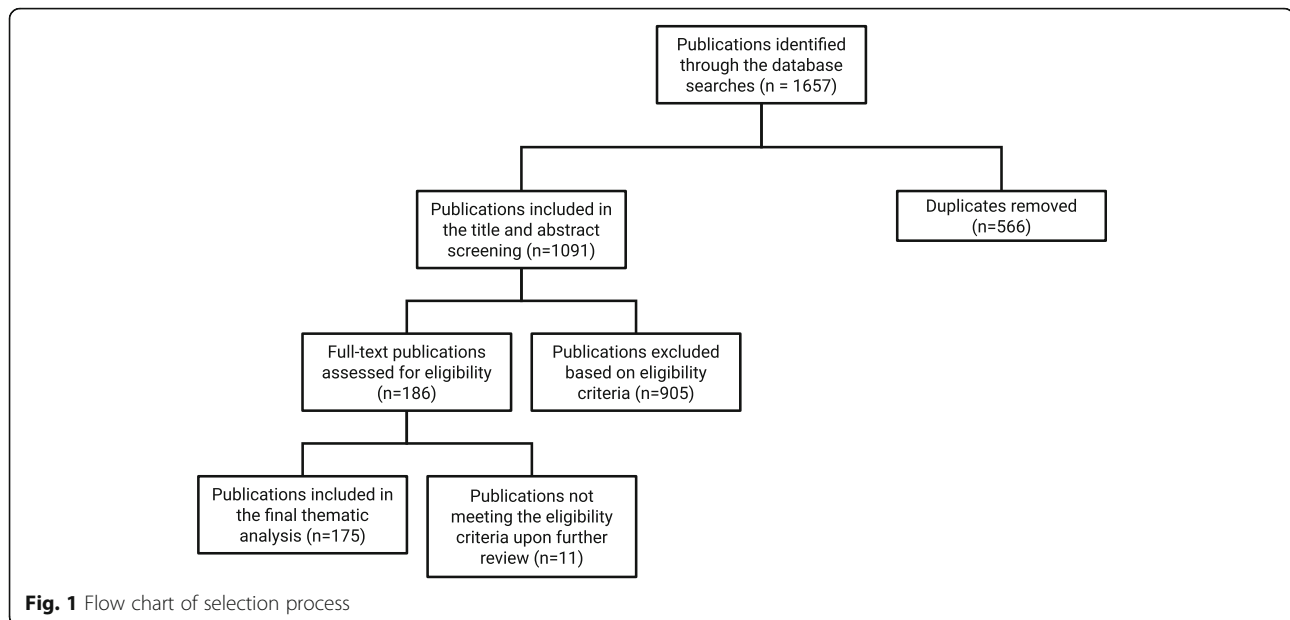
Publications identified through the database searches (n = 1657)

Publications included in the title and abstract screening (n=1091)

Duplicates removed (n=566)

Full-text publications assessed for eligibility (n=186)

Publications excluded based on eligibility criteria (n=905)

Publications included in the final thematic analysis (n=175)

Publications not meeting the eligibility criteria upon further review (n=11)

**Fig. 1** Flow chart of selection process